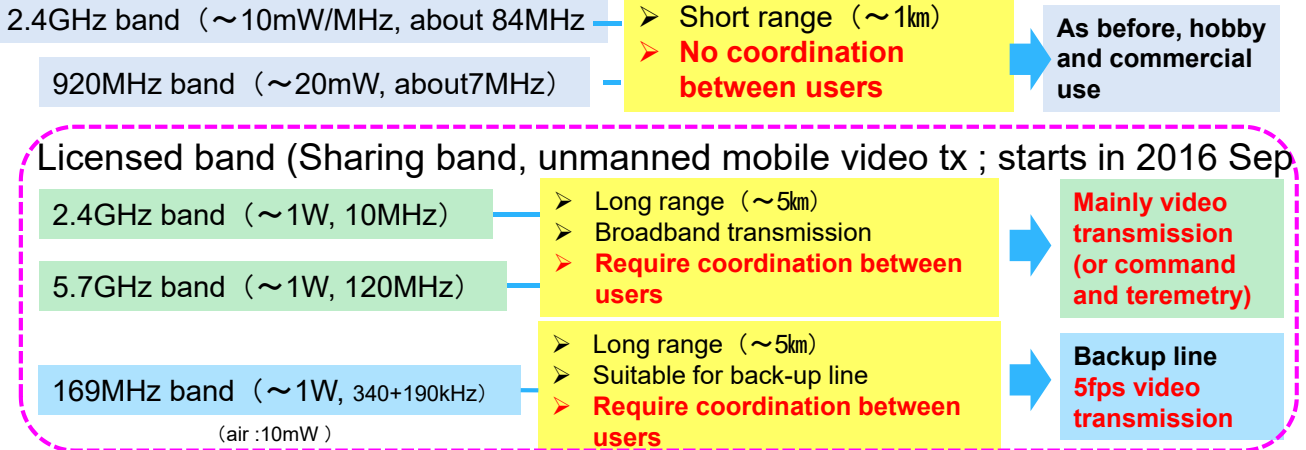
2.4GHz band（～10mW/MHz, about 84MHz

920MHz band（～20mW, about7MHz）

➢ Short range（～1㎞）
➢ No coordination between users

As before, hobby and commercial use

Licensed band (Sharing band, unmanned mobile video tx ; starts in 2016 Sep

2.4GHz band（～1W, 10MHz）

5.7GHz band（～1W, 120MHz）

➢ Long range（～5㎞）
➢ Broadband transmission
➢ Require coordination between users

Mainly video transmission (or command and teremetry)

169MHz band（～1W, 340+190kHz）

（air :10mW ）

➢ Long range（～5㎞）
➢ Suitable for back-up line
➢ Require coordination between users

Backup line
5fps video transmission